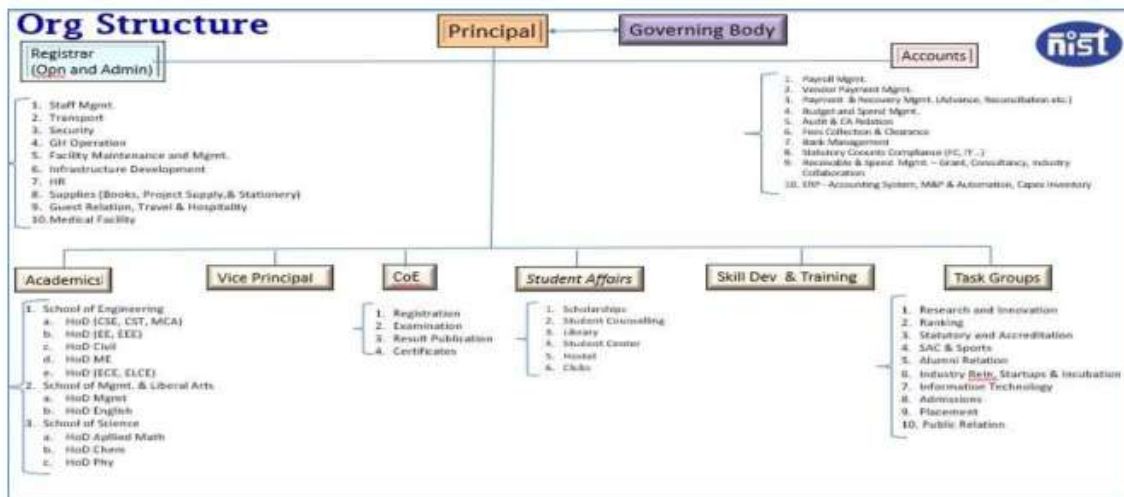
Org Structure

Principal

Governing Body

nist

Registrar (Opn and Admin)

1. Staff Mgmt.
2. Transport
3. Security
4. GH Operation
5. Facility Maintenance and Mgmt.
6. Infrastructure Development
7. HR
8. Supplies (Books, Project Supply,& Stationery)
9. Guest Relation, Travel & Hospitality
10. Medical Facility

Accounts

1. Payroll Mgmt.
2. Vendor Payment Mgmt.
3. Payment & Recovery Mgmt. (Advance, Reconciliation etc.)
4. Budget and Spend Mgmt.
5. Audit & CA Relation
6. Fees Collection & Clearance
7. Bank Management
8. Statutory Accounts Compliance (FC, IT ..)
9. Receivable & Spend Mgmt. – Grant, Consultancy, Industry Collaboration
10. ERP - Accounting System, M&P & Automation, Capex Inventory

Academics

1. School of Engineering
a. HoD (CSE, CST, MCA)
b. HoD (EE, EEE)
c. HoD Civil
d. HoD ME
e. HoD (ECE, ELCE)
2. School of Mgmt. & Liberal Arts
a. HoD Mgmt
b. HoD English
3. School of Science
a. HoD Apllied Math
b. HoD Chem
c. HoD Phy

Vice Principal

CoE

1. Registration
2. Examination
3. Result Publication
4. Certificates

Student Affairs

1. Scholarships
2. Student Counselling
3. Library
4. Student Center
5. Hostel
6. Clubs

Skill Dev & Training

Task Groups

1. Research and Innovation
2. Ranking
3. Statutory and Accreditation
4. SAC & Sports
5. Alumni Relation
6. Industry Reln, Startups & Incubation
7. Information Technology
8. Admissions
9. Placement
10. Public Relation